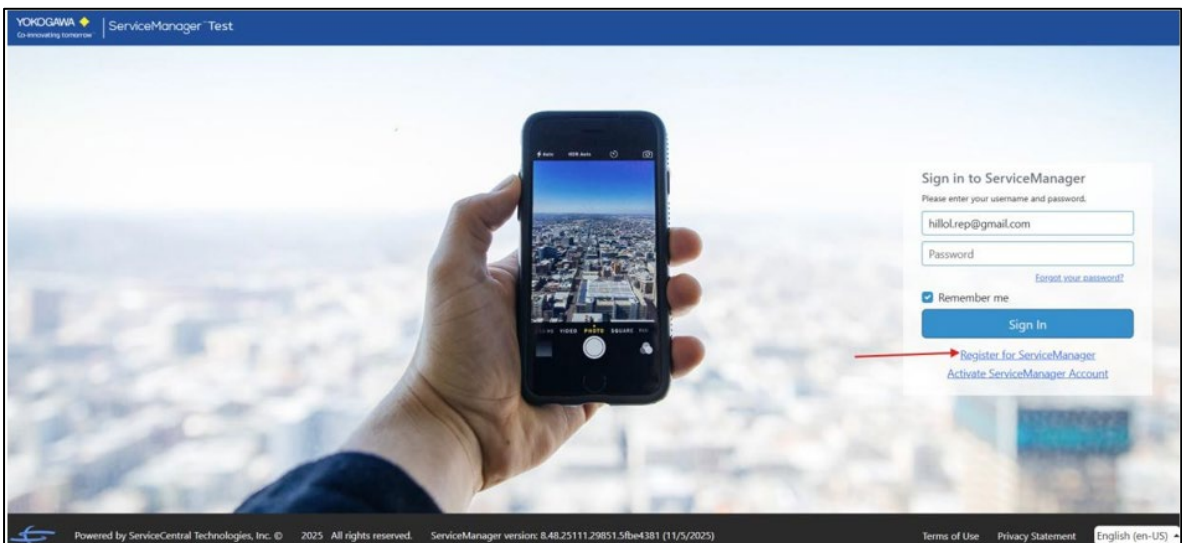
YOKOGAWA
Co-innovating tomorrow

ServiceManager Test

Auto HDR Auto

VIDEO PHOTO SQUARE

Sign in to ServiceManager
Please enter your username and password.
hillol.rep@gmail.com
Password
Forgot your password?
Remember me
Sign In
Register for ServiceManager
Activate ServiceManager Account

Powered by ServiceCentral Technologies, Inc. © 2025 All rights reserved. ServiceManager version: 8.48.25111.29851.5fbe4381 (11/5/2025)

Terms of Use Privacy Statement English (en-US)